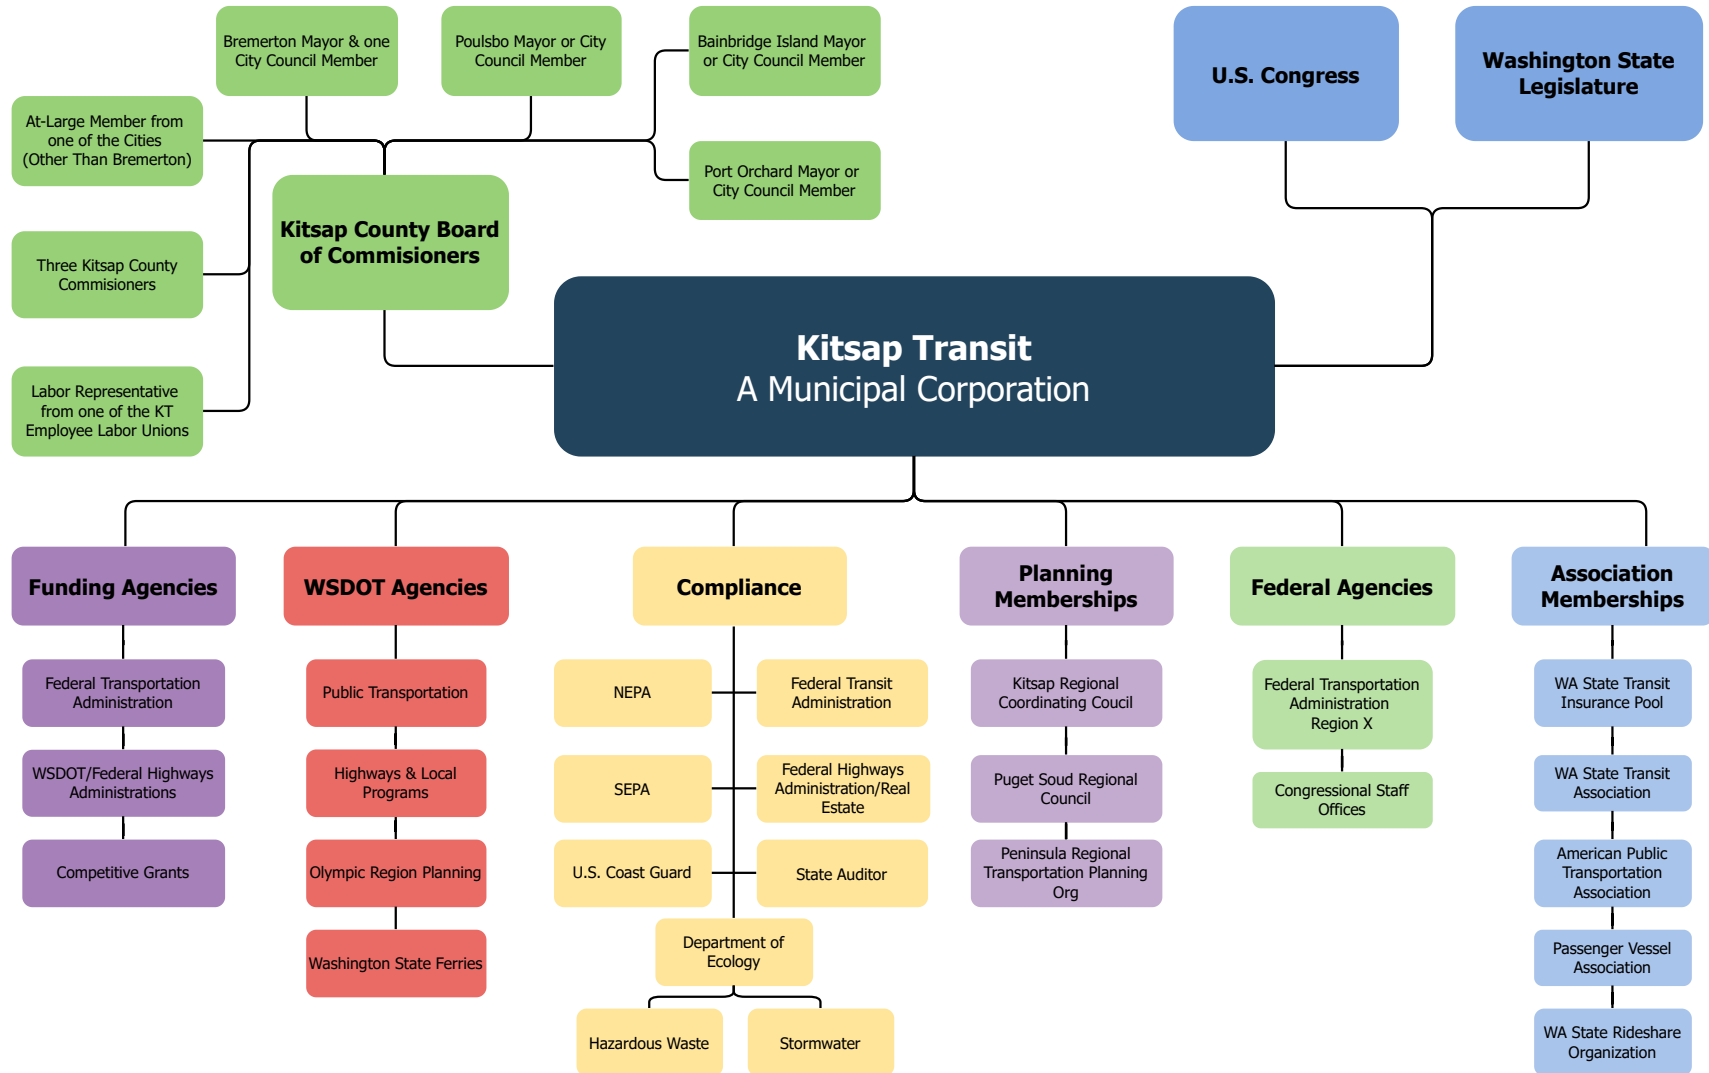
Bremerton Mayor & one City Council Member

Poulsbo Mayor or City Council Member

Bainbridge Island Mayor or City Council Member

U.S. Congress

Washington State Legislature

At-Large Member from one of the Cities (Other Than Bremerton)

Port Orchard Mayor or City Council Member

Three Kitsap County Commisioners

Kitsap County Board of Commisioners

Labor Representative from one of the KT Employee Labor Unions

Kitsap Transit
A Municipal Corporation

Funding Agencies

Federal Transportation Administration

WSDOT/Federal Highways Administrations

Competitive Grants

WSDOT Agencies

Public Transportation

Highways & Local Programs

Olympic Region Planning

Washington State Ferries

Compliance

NEPA

Federal Transit Administration

SEPA

Federal Highways Administration/Real Estate

U.S. Coast Guard

State Auditor

Department of Ecology

Hazardous Waste

Stormwater

Planning Memberships

Kitsap Regional Coordinating Coucil

Puget Soud Regional Council

Peninsula Regional Transportation Planning Org

Federal Agencies

Federal Transportation Administration Region X

Congressional Staff Offices

Association Memberships

WA State Transit Insurance Pool

WA State Transit Association

American Public Transportation Association

Passenger Vessel Association

WA State Rideshare Organization